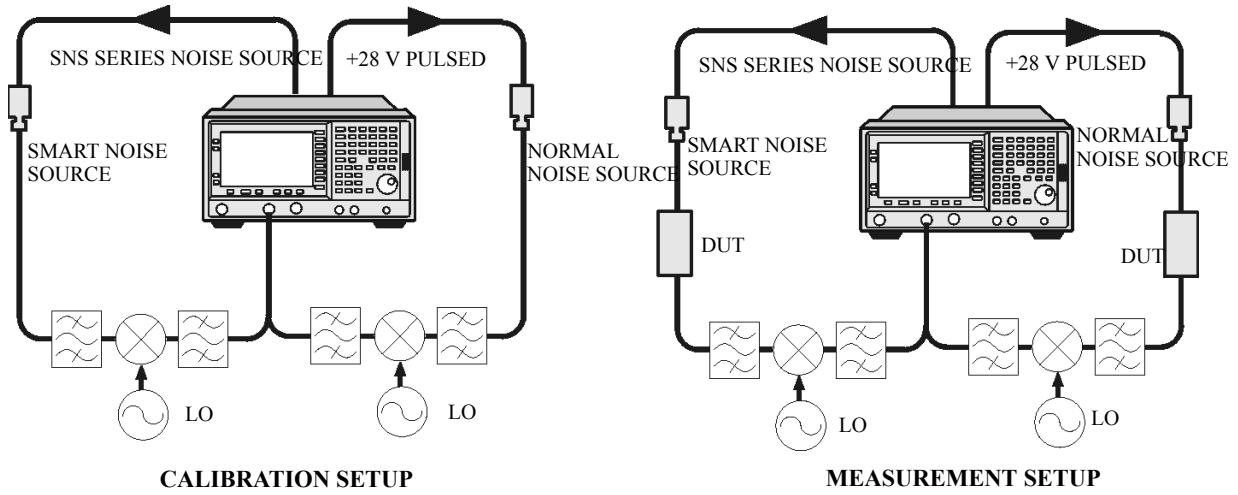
SNS SERIES NOISE SOURCE
+28 V PULSED
SMART NOISE SOURCE
NORMAL NOISE SOURCE
LO
LO
CALIBRATION SETUP

SNS SERIES NOISE SOURCE
+28 V PULSED
SMART NOISE SOURCE
NORMAL NOISE SOURCE
DUT
DUT
LO
LO
MEASUREMENT SETUP